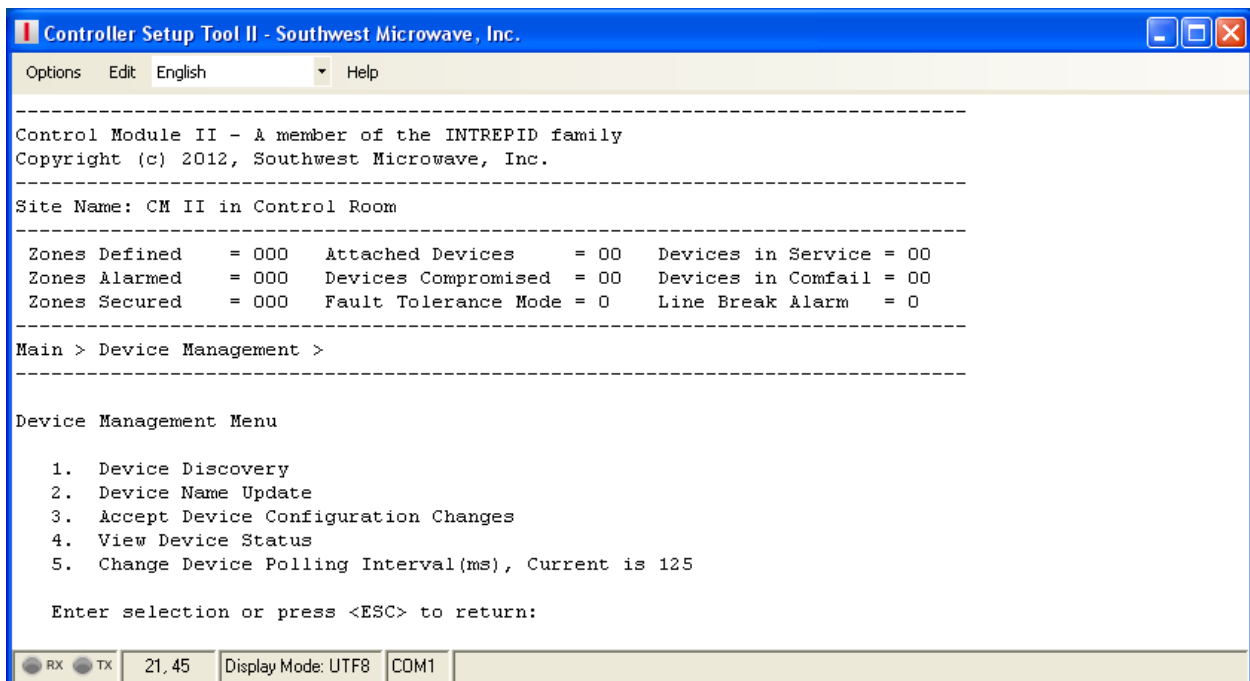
Controller Setup Tool II - Southwest Microwave, Inc.

Options Edit English Help

--------------------------------------------------------------------------------
Control Module II - A member of the INTREPID family
Copyright (c) 2012, Southwest Microwave, Inc.
--------------------------------------------------------------------------------
Site Name: CM II in Control Room
--------------------------------------------------------------------------------

| | | | | | |
|---|---|---|---|---|---|
| Zones Defined | = 000 | Attached Devices | = 00 | Devices in Service | = 00 |
| Zones Alarmed | = 000 | Devices Compromised | = 00 | Devices in Comfail | = 00 |
| Zones Secured | = 000 | Fault Tolerance Mode | = 0 | Line Break Alarm | = 0 |

--------------------------------------------------------------------------------
Main > Device Management >
--------------------------------------------------------------------------------

Device Management Menu

1. Device Discovery
2. Device Name Update
3. Accept Device Configuration Changes
4. View Device Status
5. Change Device Polling Interval(ms), Current is 125

Enter selection or press <ESC> to return:

RX TX 21, 45 Display Mode: UTF8 COM1